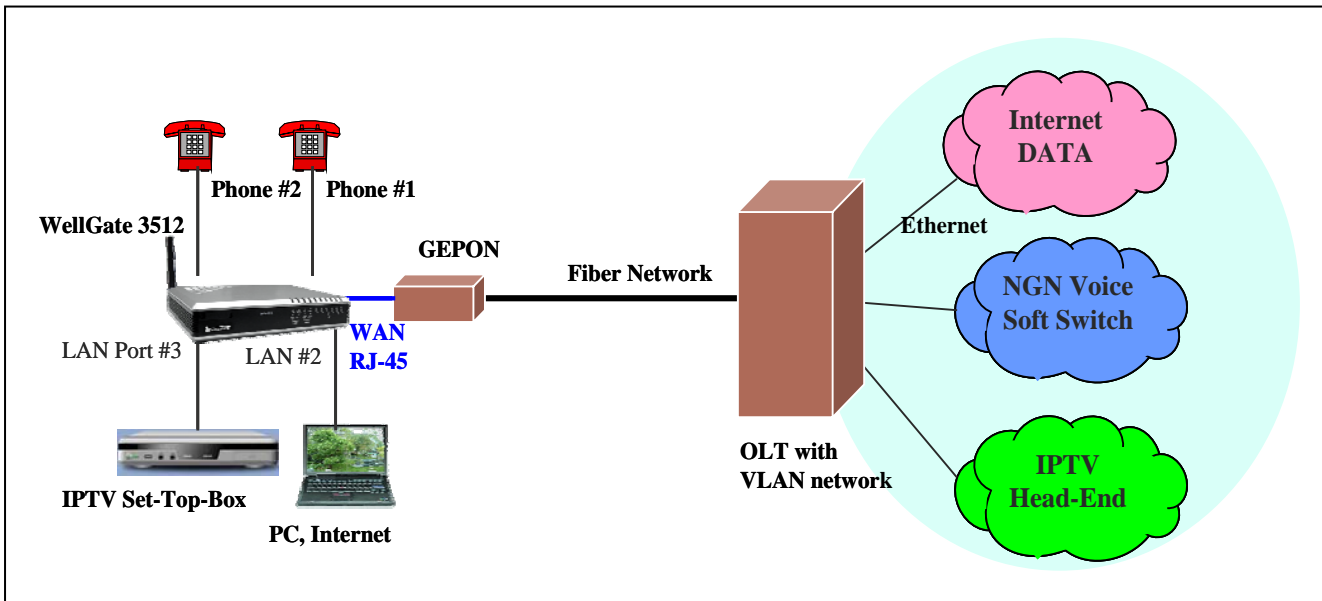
Phone #2

Phone #1

WellGate 3512

GEPON

Fiber Network

Ethernet

Internet DATA

NGN Voice Soft Switch

IPTV Head-End

WAN RJ-45

LAN Port #3

LAN #2

IPTV Set-Top-Box

PC, Internet

OLT with VLAN network